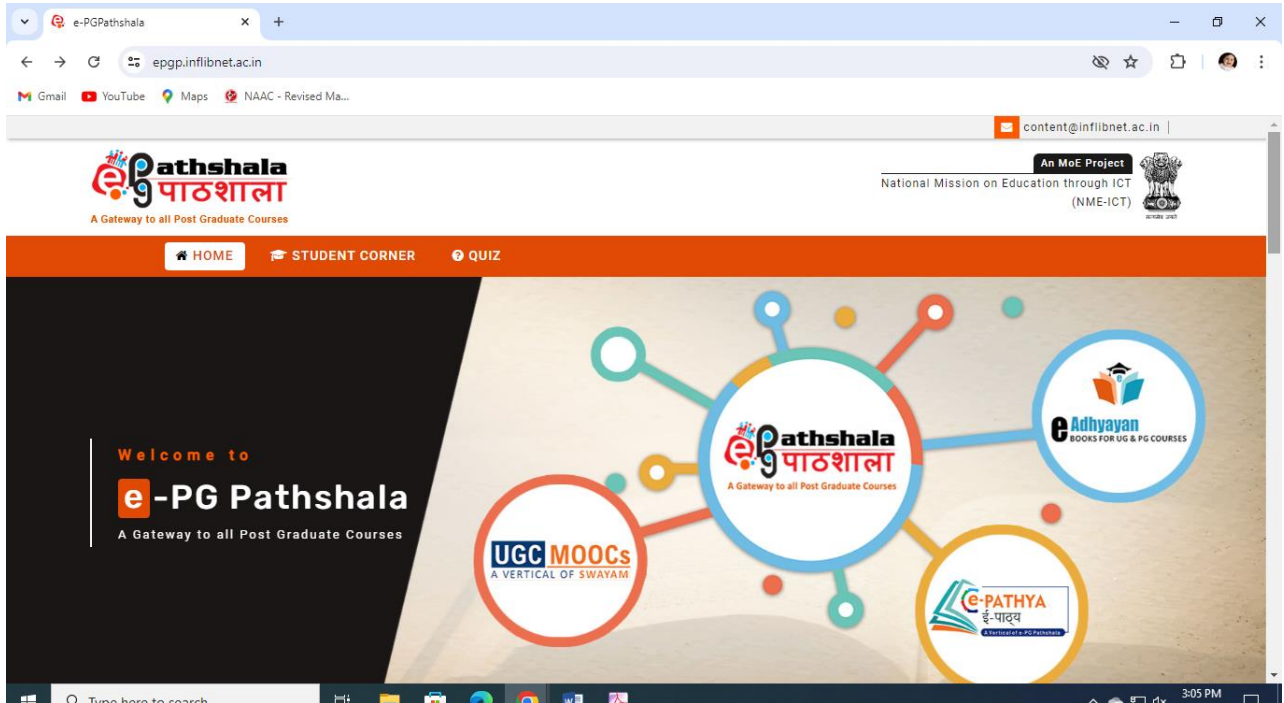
e-PGPathshala

epgp.inflibnet.ac.in

Gmail YouTube Maps NAAC - Revised Ma...

content@inflibnet.ac.in

e-Pathshala पाठशाला
A Gateway to all Post Graduate Courses

An MoE Project
National Mission on Education through ICT (NME-ICT)

HOME STUDENT CORNER QUIZ

Welcome to
e-PG Pathshala
A Gateway to all Post Graduate Courses

e-Pathshala पाठशाला
A Gateway to all Post Graduate Courses

e Adhyayan
BOOKS FOR UG & PG COURSES

UGC MOOCs
A VERTICAL OF SWAYAM

e-PATHYA
ई-पाठ्य
A Vertical of e-PG Pathshala

Type here to search

3:05 PM